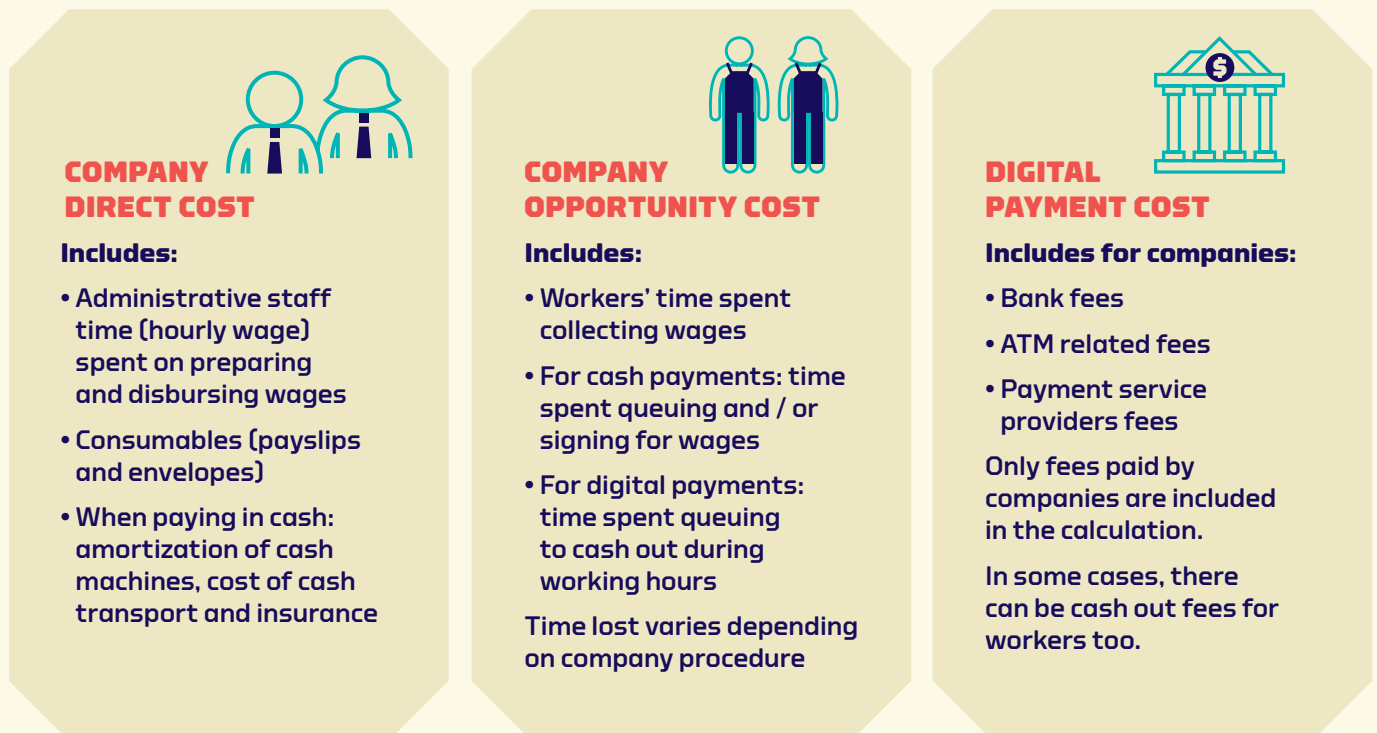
COMPANY DIRECT COST

Includes:

• Administrative staff time (hourly wage) spent on preparing and disbursing wages

• Consumables (payslips and envelopes)

• When paying in cash: amortization of cash machines, cost of cash transport and insurance

COMPANY OPPORTUNITY COST

Includes:

• Workers' time spent collecting wages

• For cash payments: time spent queuing and / or signing for wages

• For digital payments: time spent queuing to cash out during working hours

Time lost varies depending on company procedure

DIGITAL PAYMENT COST

Includes for companies:

• Bank fees

• ATM related fees

• Payment service providers fees

Only fees paid by companies are included in the calculation.

In some cases, there can be cash out fees for workers too.